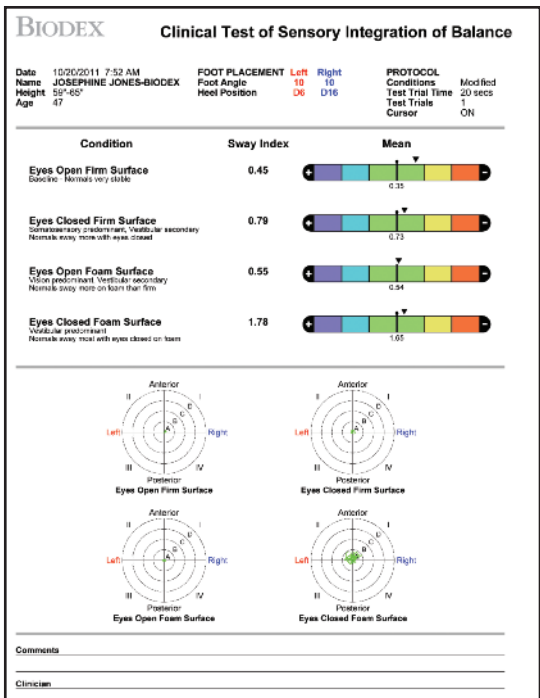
BIODEX

Clinical Test of Sensory Integration of Balance

Date 10/20/2011 7:52 AM
Name JOSEPHINE JONES-BIODEX
Height 59"-65"
Age 47

FOOT PLACEMENT Left Right
Foot Angle 10 10
Heel Position D6 D16

PROTOCOL
Conditions Modified
Test Trial Time 20 secs
Test Trials 1
Cursor ON

| Condition | Sway Index | Mean |
|---|---|---|
| Eyes Open Firm Surface<br>Baseline - Normals very stable | 0.45 | 0.35 |
| Eyes Closed Firm Surface<br>Somatosensory predominant, Vestibular secondary<br>Normals sway more with eyes closed | 0.79 | 0.73 |
| Eyes Open Foam Surface<br>Vision predominant, Vestibular secondary<br>Normals sway more on foam than firm | 0.55 | 0.54 |
| Eyes Closed Foam Surface<br>Vestibular predominant<br>Normals sway most with eyes closed on foam | 1.78 | 1.65 |

Anterior
II I
Left Right
III IV
Posterior
Eyes Open Firm Surface

Anterior
II I
Left Right
III IV
Posterior
Eyes Closed Firm Surface

Anterior
II I
Left Right
III IV
Posterior
Eyes Open Foam Surface

Anterior
II I
Left Right
III IV
Posterior
Eyes Closed Foam Surface

Comments

Clinician